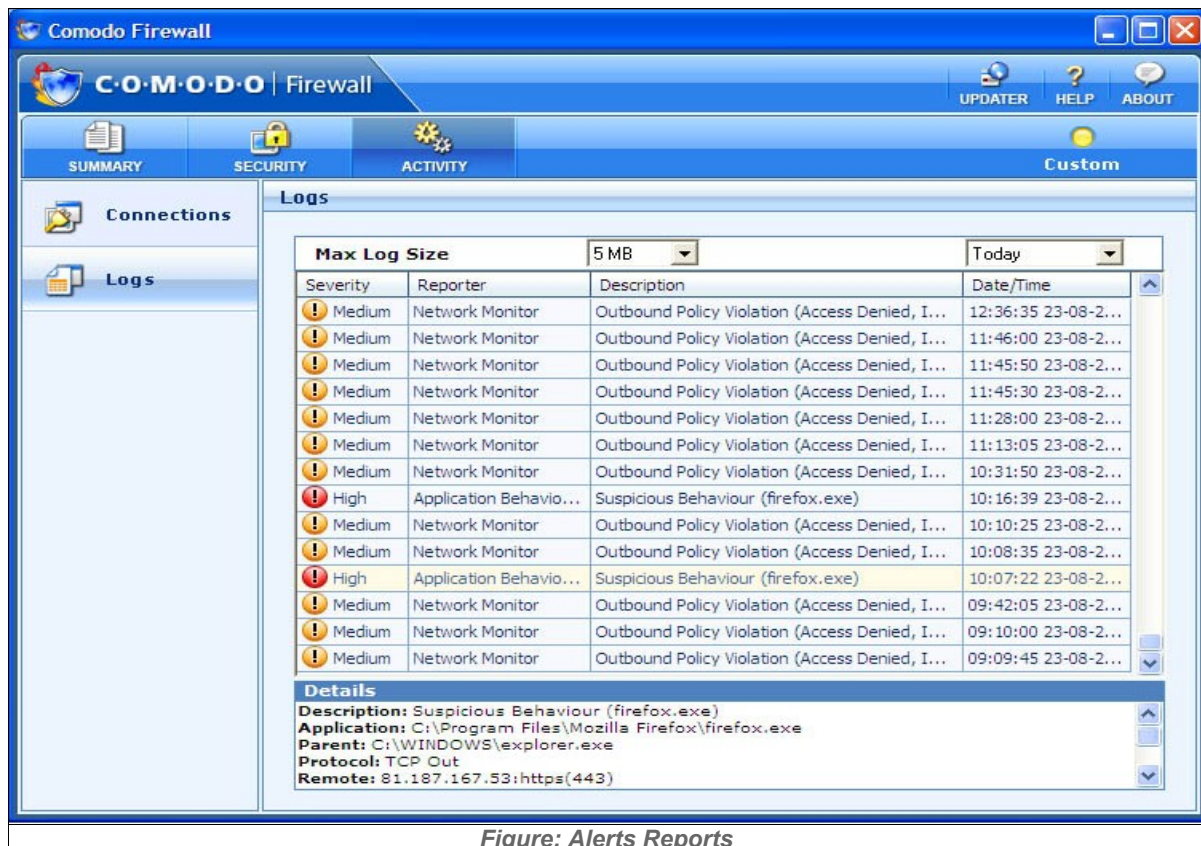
Comodo Firewall

C·O·M·O·D·O | Firewall

UPDATER HELP ABOUT

SUMMARY SECURITY ACTIVITY

Custom

Connections

Logs

Logs

Max Log Size 5 MB Today

| Severity | Reporter | Description | Date/Time |
|---|---|---|---|
| Medium | Network Monitor | Outbound Policy Violation (Access Denied, I... | 12:36:35 23-08-2... |
| Medium | Network Monitor | Outbound Policy Violation (Access Denied, I... | 11:46:00 23-08-2... |
| Medium | Network Monitor | Outbound Policy Violation (Access Denied, I... | 11:45:50 23-08-2... |
| Medium | Network Monitor | Outbound Policy Violation (Access Denied, I... | 11:45:30 23-08-2... |
| Medium | Network Monitor | Outbound Policy Violation (Access Denied, I... | 11:28:00 23-08-2... |
| Medium | Network Monitor | Outbound Policy Violation (Access Denied, I... | 11:13:05 23-08-2... |
| Medium | Network Monitor | Outbound Policy Violation (Access Denied, I... | 10:31:50 23-08-2... |
| High | Application Behavio... | Suspicious Behaviour (firefox.exe) | 10:16:39 23-08-2... |
| Medium | Network Monitor | Outbound Policy Violation (Access Denied, I... | 10:10:25 23-08-2... |
| Medium | Network Monitor | Outbound Policy Violation (Access Denied, I... | 10:08:35 23-08-2... |
| High | Application Behavio... | Suspicious Behaviour (firefox.exe) | 10:07:22 23-08-2... |
| Medium | Network Monitor | Outbound Policy Violation (Access Denied, I... | 09:42:05 23-08-2... |
| Medium | Network Monitor | Outbound Policy Violation (Access Denied, I... | 09:10:00 23-08-2... |
| Medium | Network Monitor | Outbound Policy Violation (Access Denied, I... | 09:09:45 23-08-2... |

Details
Description: Suspicious Behaviour (firefox.exe)
Application: C:\Program Files\Mozilla Firefox\firefox.exe
Parent: C:\WINDOWS\explorer.exe
Protocol: TCP Out
Remote: 81.187.167.53:https(443)

Figure: Alerts Reports